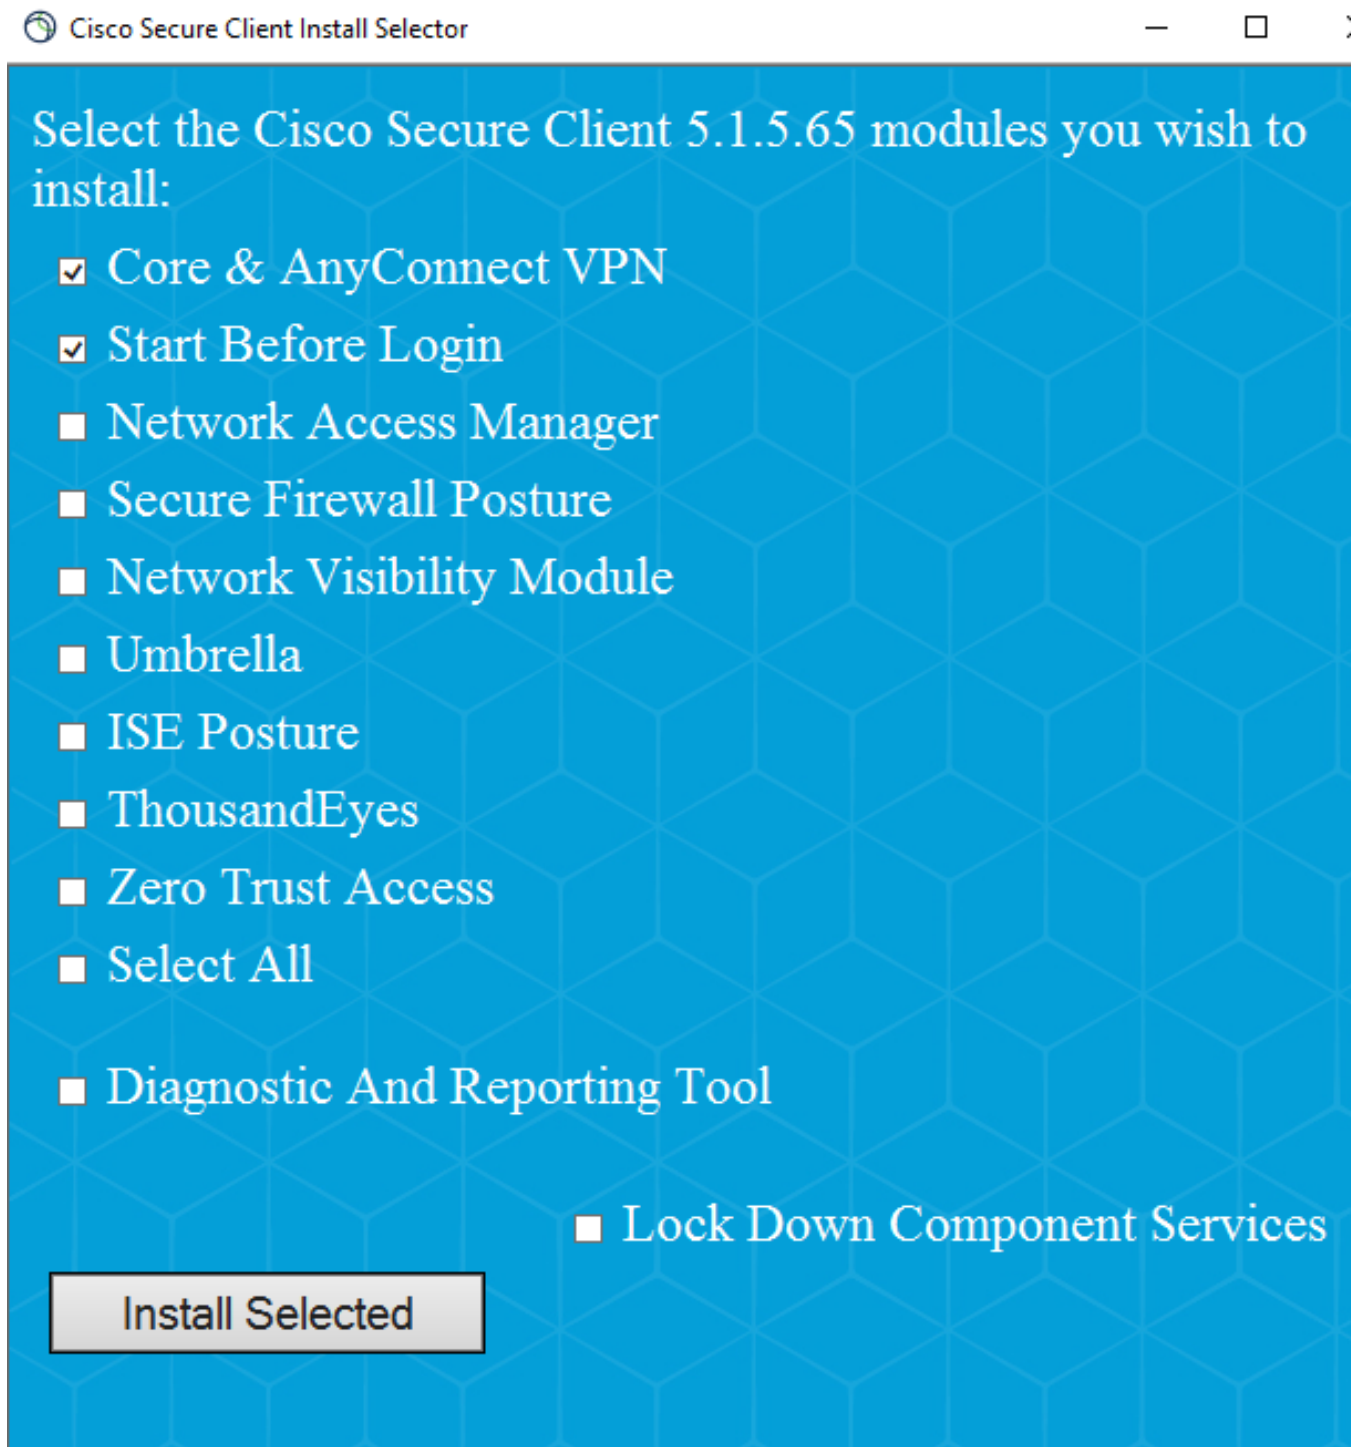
Cisco Secure Client Install Selector

Select the Cisco Secure Client 5.1.5.65 modules you wish to install:

Core & AnyConnect VPN
Start Before Login
Network Access Manager
Secure Firewall Posture
Network Visibility Module
Umbrella
ISE Posture
ThousandEyes
Zero Trust Access
Select All

Diagnostic And Reporting Tool

Lock Down Component Services

Install Selected